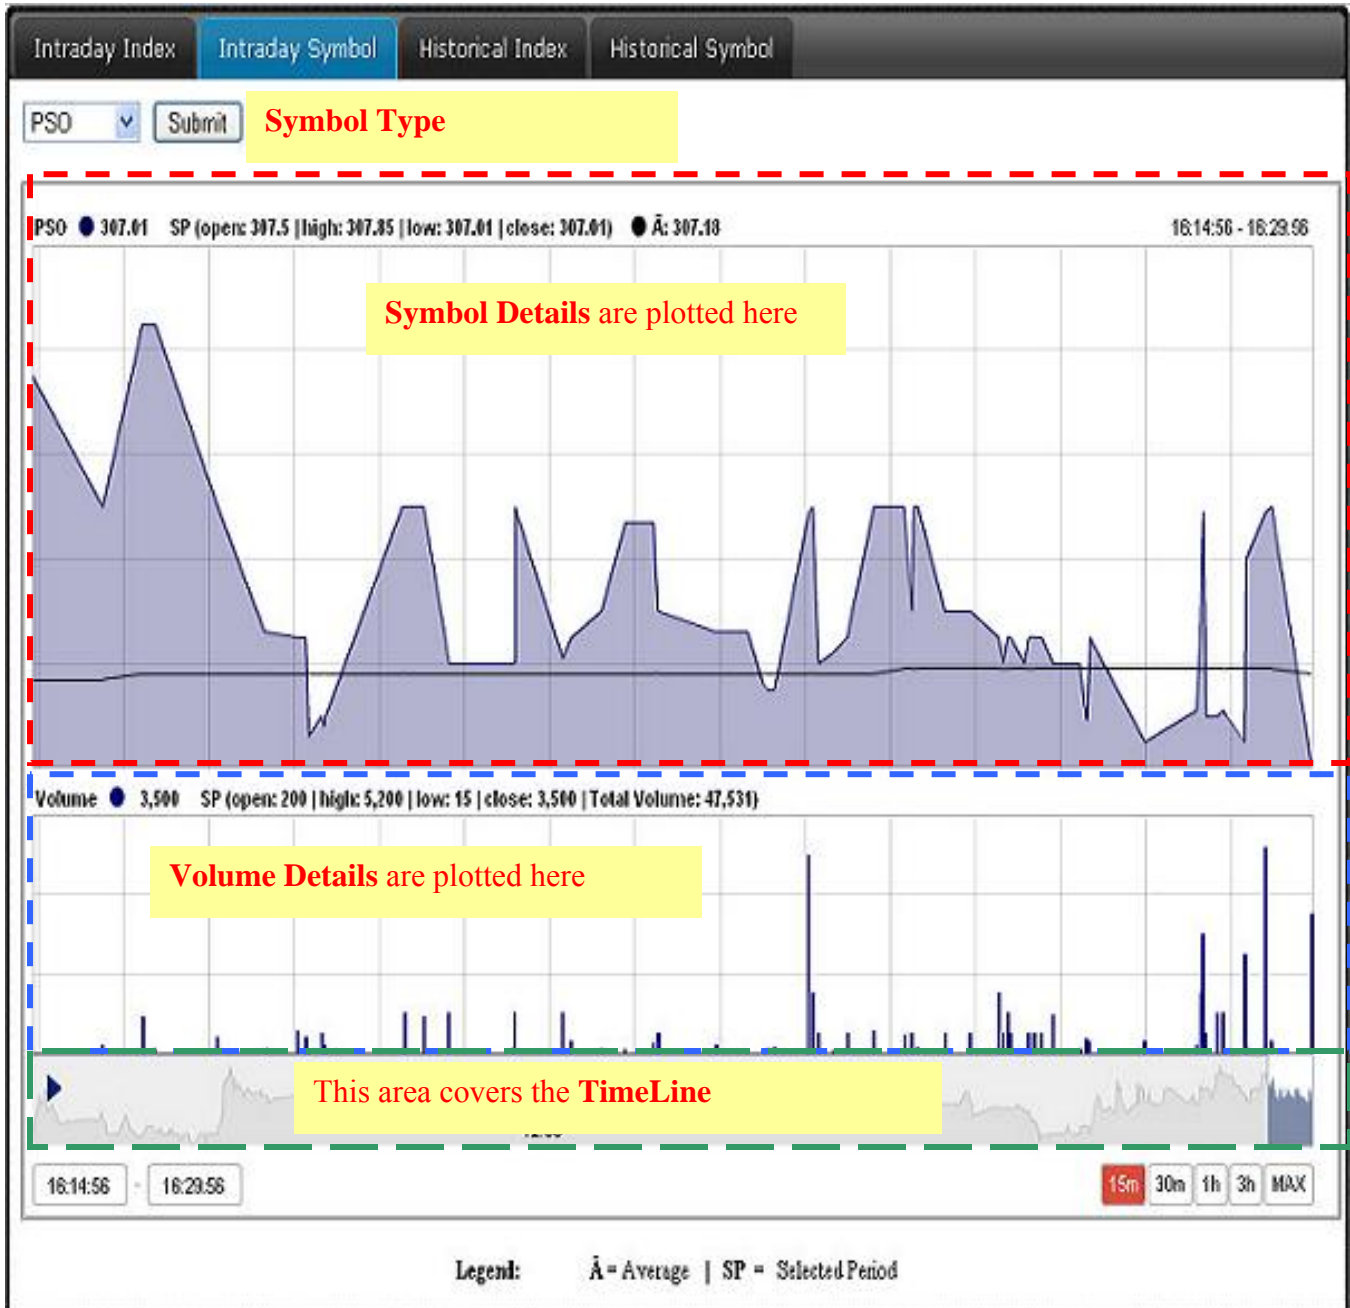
Intraday Index | Intraday Symbol | Historical Index | Historical Symbol

PSO Submit Symbol Type

PSO ● 307.01 SP (open: 307.5 | high: 307.85 | low: 307.01 | close: 307.01) ● Ā: 307.18 16:14:56 - 16:29:56

Symbol Details are plotted here

Volume ● 3,500 SP (open: 200 | high: 5,200 | low: 15 | close: 3,500 | Total Volume: 47,531)

Volume Details are plotted here

This area covers the TimeLine

16:14:56 - 16:29:56

15m 30m 1h 3h MAX

Legend: Ā = Average | SP = Selected Period